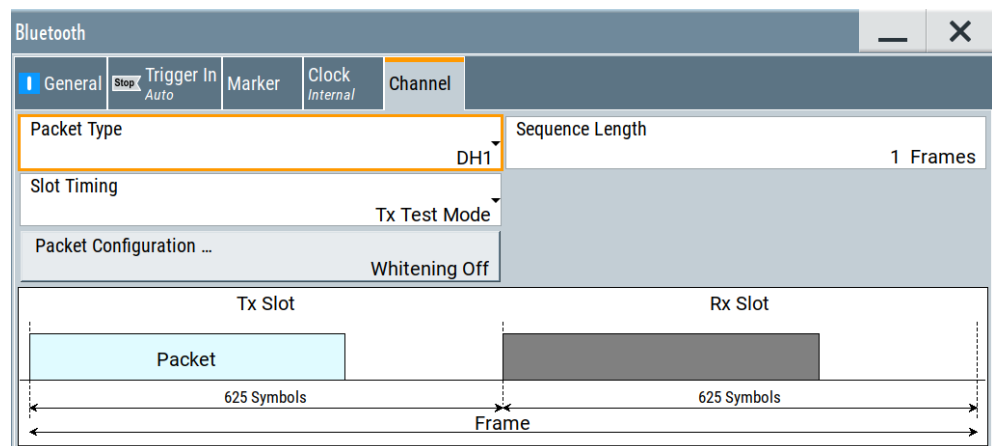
Bluetooth

I General | Stop Trigger In Auto | Marker | Clock Internal | Channel

Packet Type
DH1

Sequence Length
1 Frames

Slot Timing
Tx Test Mode

Packet Configuration ...
Whitening Off

Tx Slot

Rx Slot

Packet

625 Symbols

625 Symbols

Frame